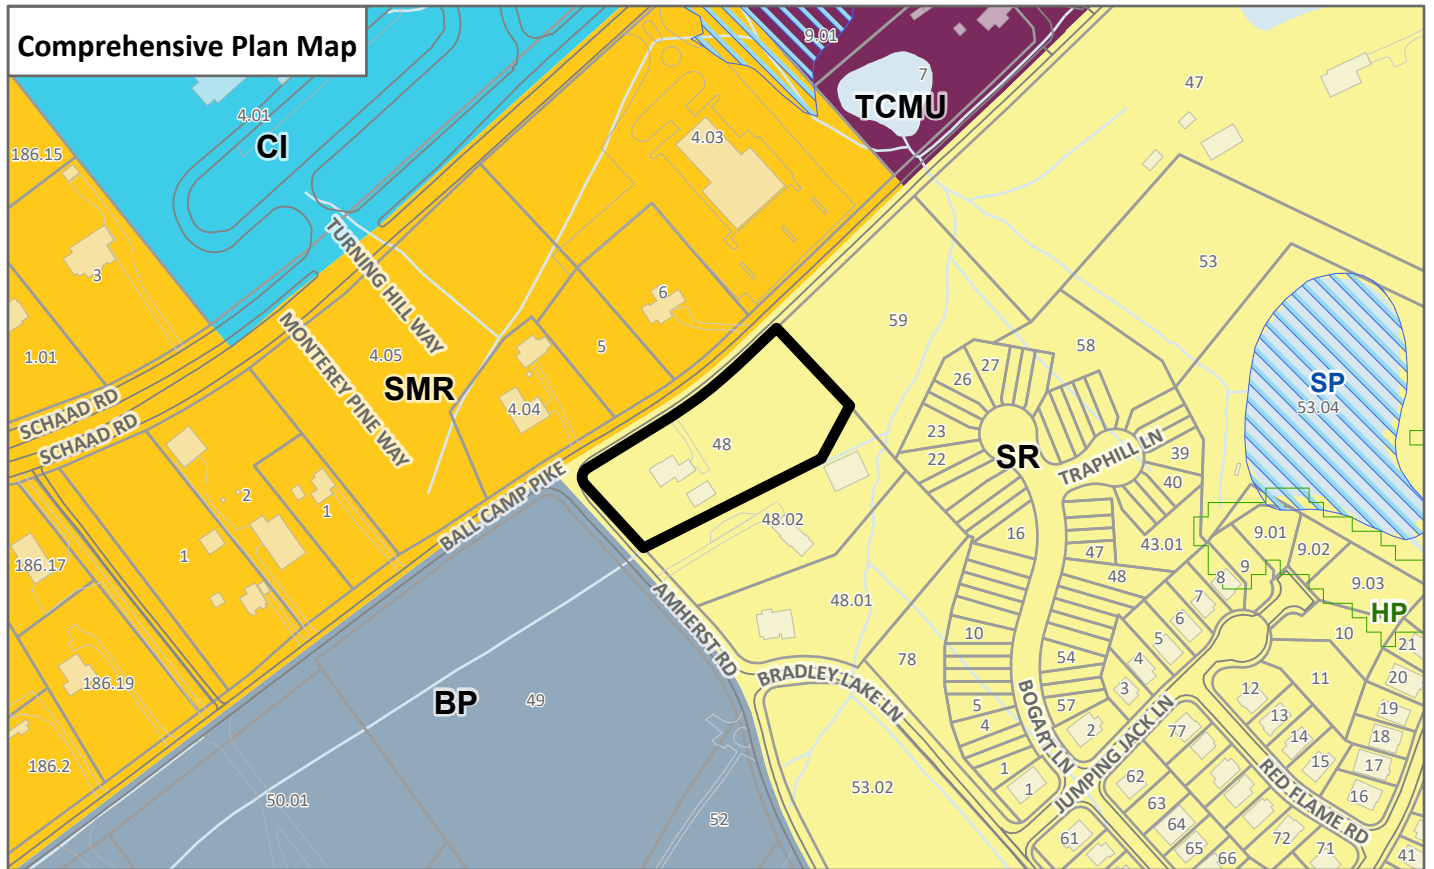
Comprehensive Plan Map

9.01
7
TCMU
47
4.01
CI
4.03
186.15
TURNING HILL WAY
53
3
6
59
1.01
4.05
MONTEREY PINE WAY
SMR
5
58
27
26
SP
53.04
SCHAAD RD
SCHAAD RD
4.04
48
23
22
SR
TRAPHILL LN
39
40
2
1
BALL CAMP PIKE
48.02
16
43.01
9.01
9.02
186.17
1
47
48
9
8
9.03
AMHERST RD
48.01
7
6
HP
5
10
21
78
10
4
20
186.19
BRADLEY LAKE LN
54
3
12
11
BP
49
5
BOGART LN
57
2
77
13
19
4
JUMPING JACK LN
14
18
186.2
1
15
17
62
1
RED FLAME RD
50.01
53.02
63
16
52
64
72
61
65
66
71
41